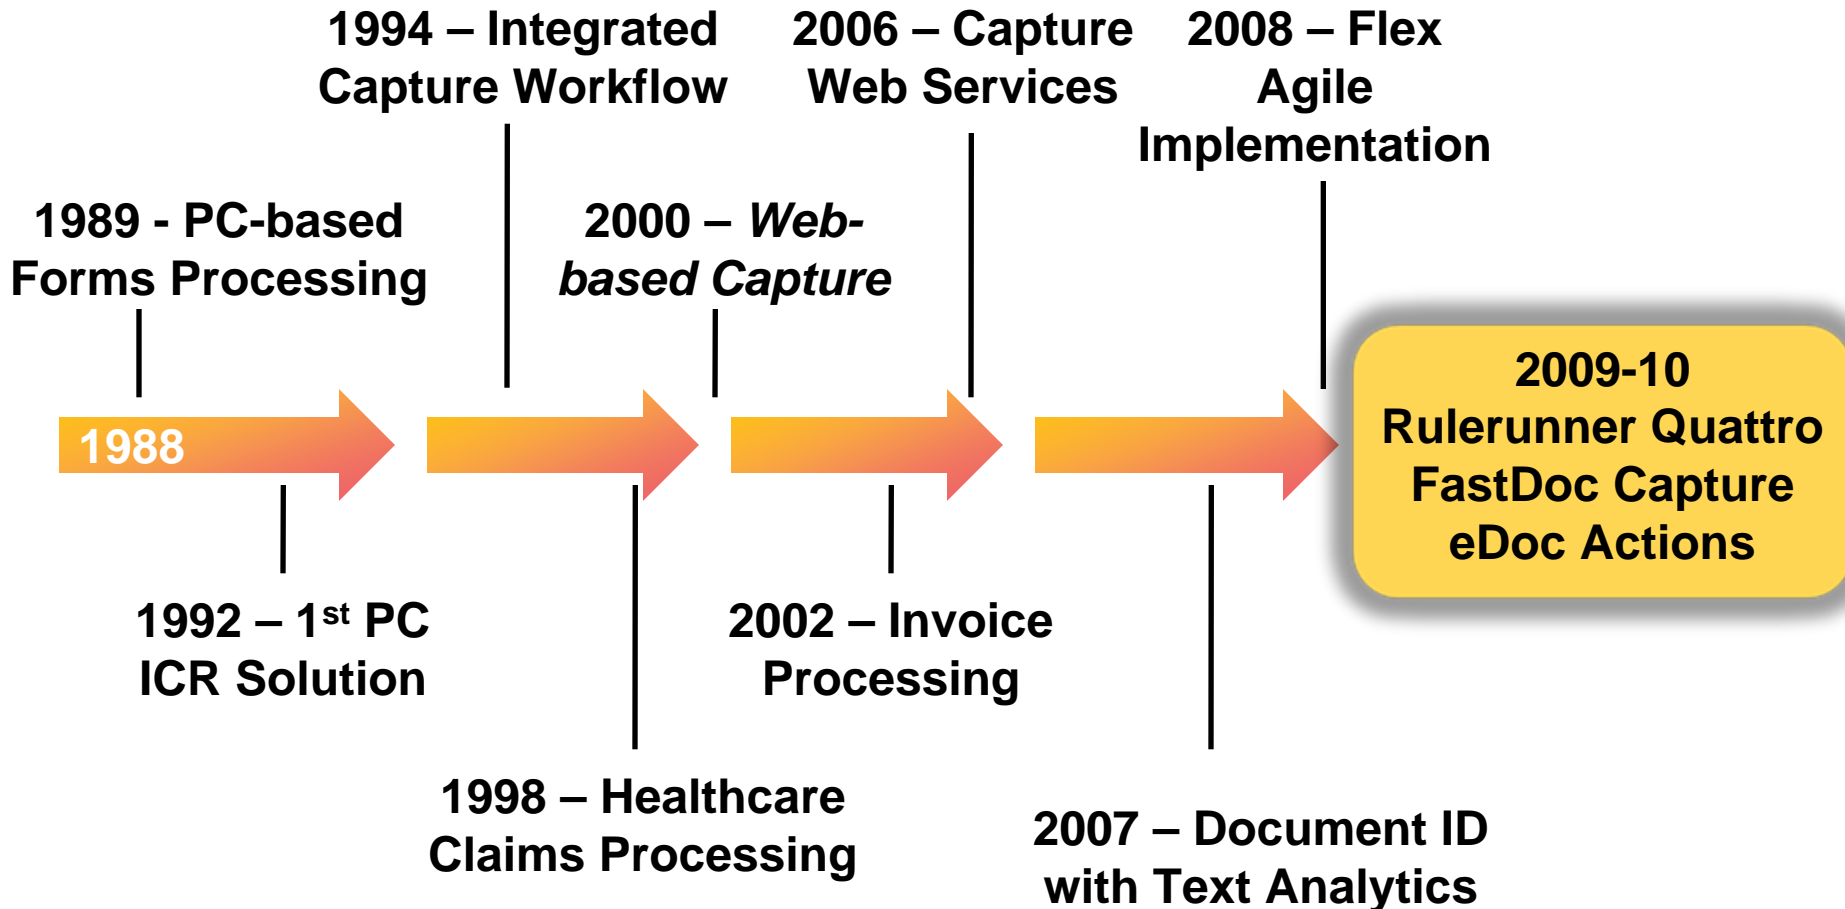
1994 – Integrated Capture Workflow

2006 – Capture Web Services

2008 – Flex Agile Implementation

1989 - PC-based Forms Processing

2000 – *Web-based Capture*

1988

2009-10
Rulerunner Quattro
FastDoc Capture
eDoc Actions

1992 – 1$^{st}$ PC ICR Solution

2002 – Invoice Processing

1998 – Healthcare Claims Processing

2007 – Document ID with Text Analytics